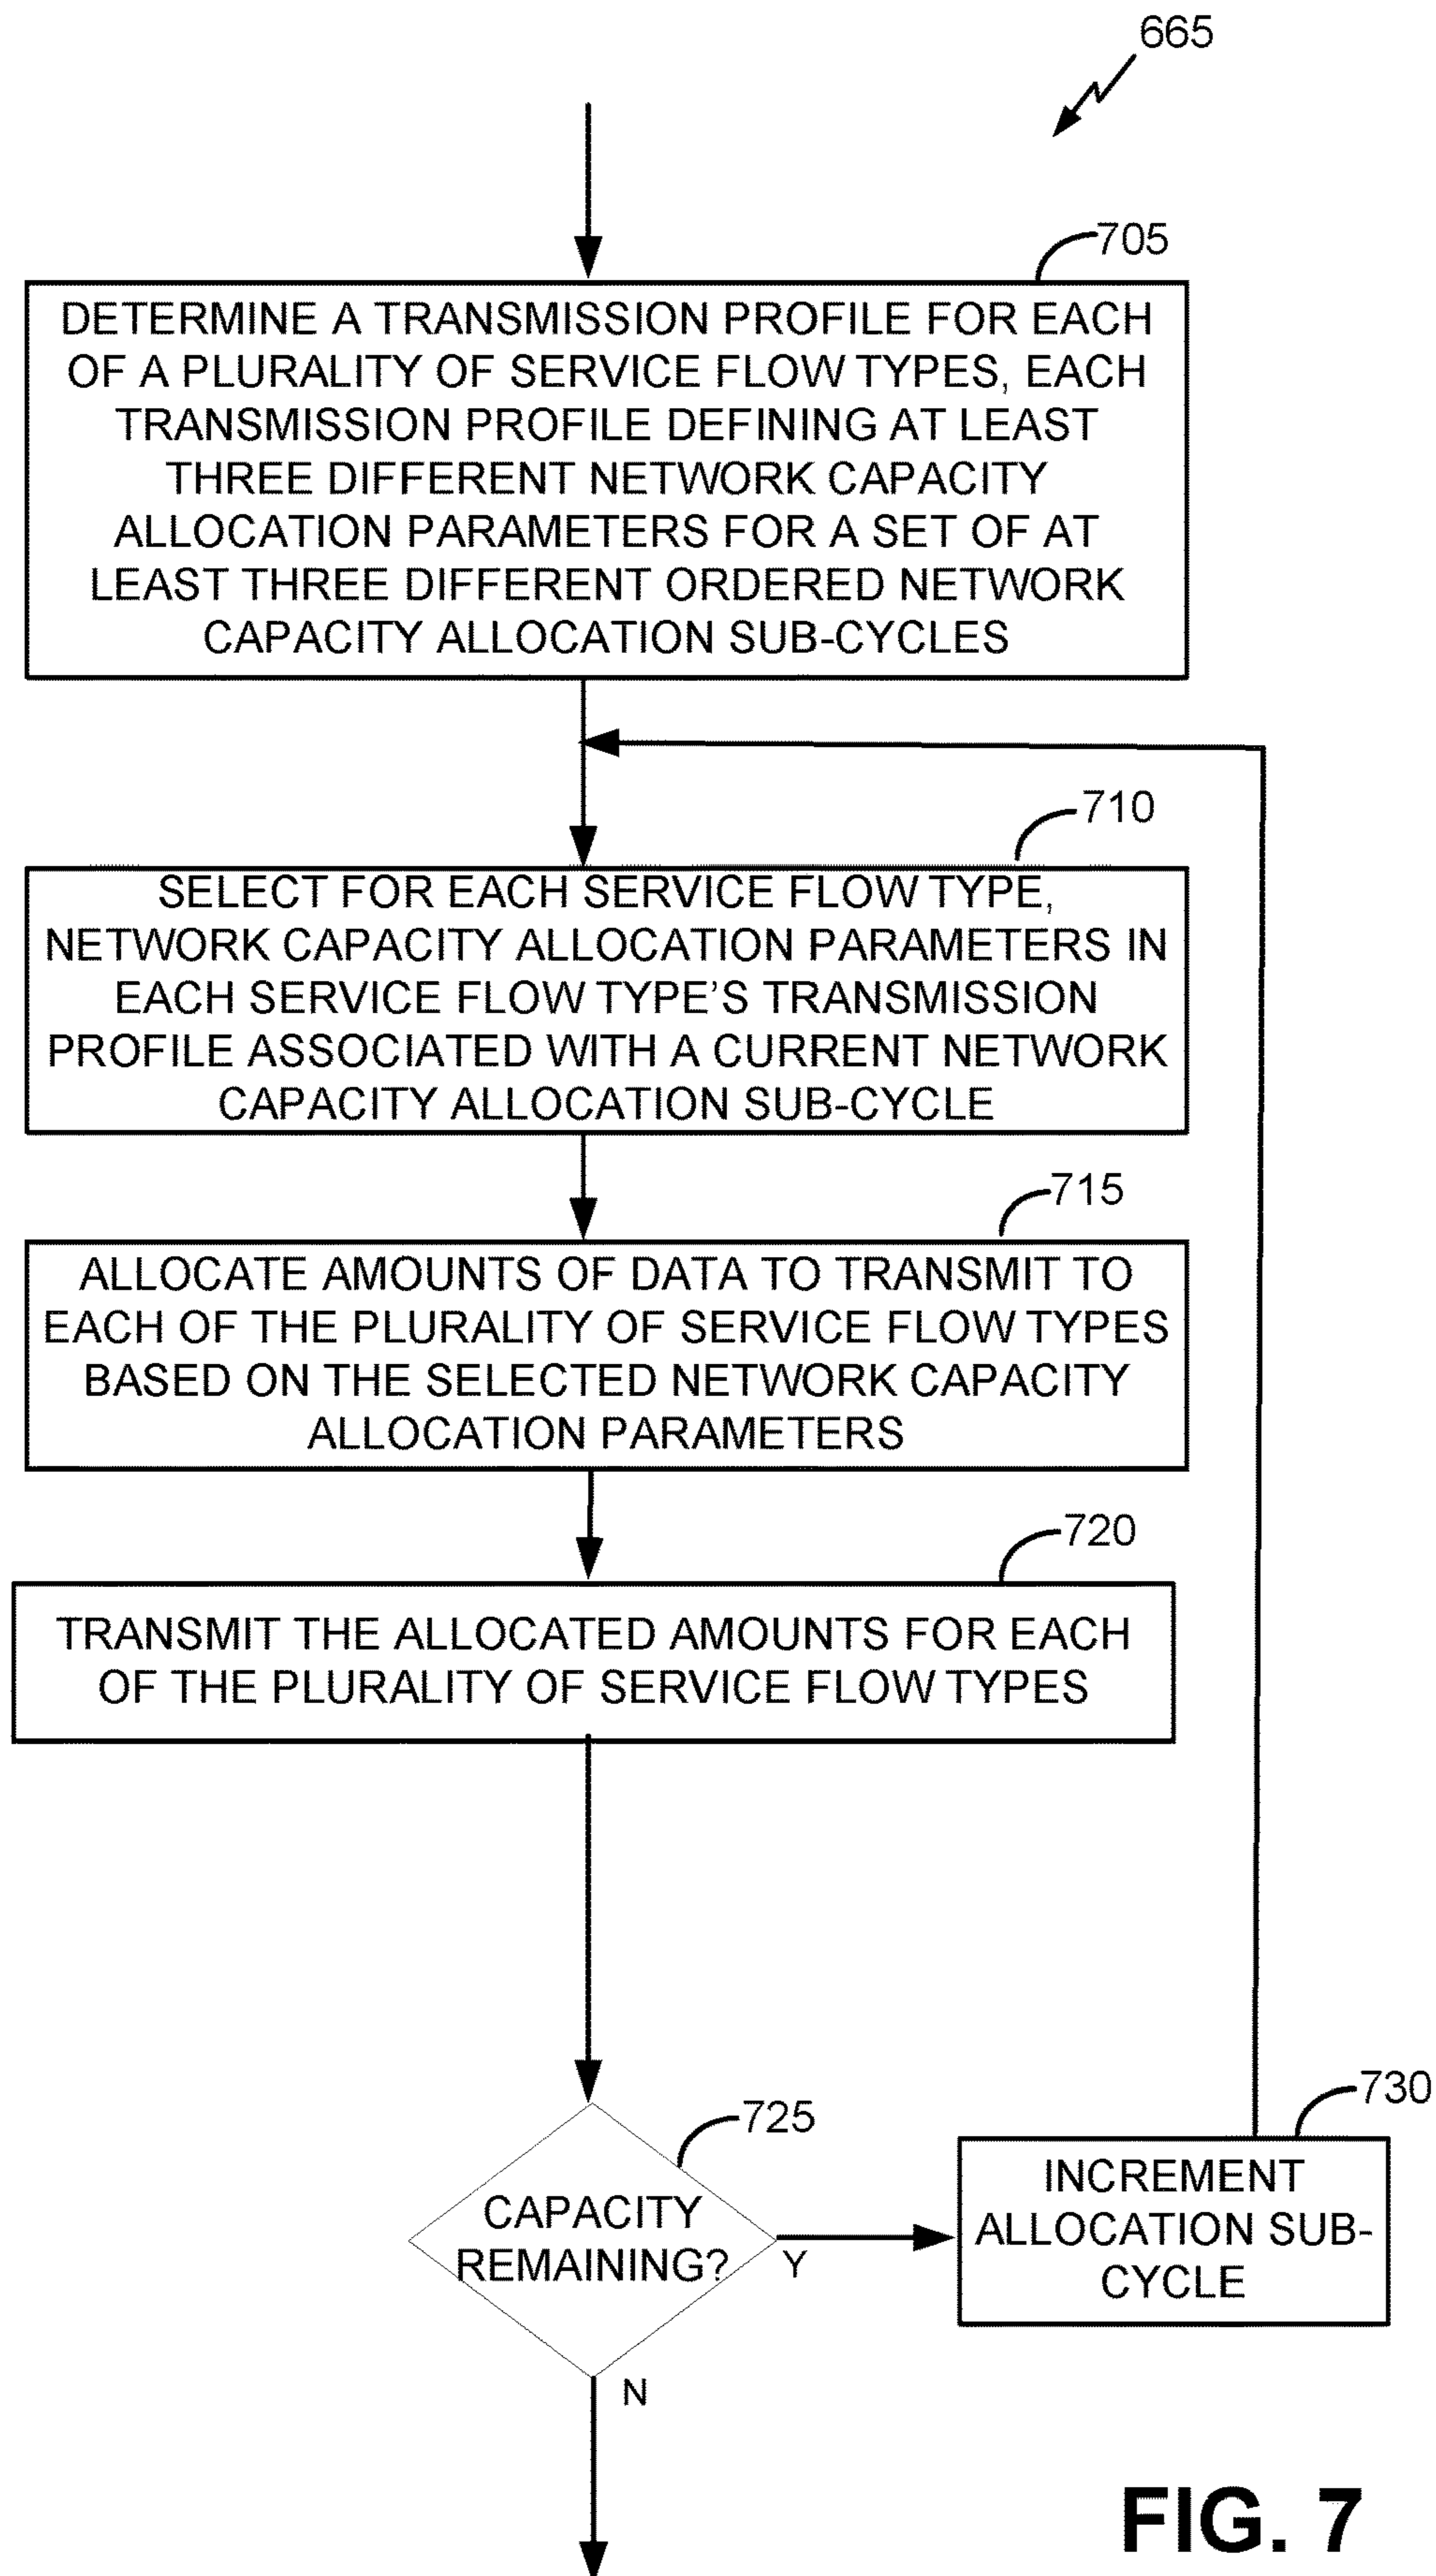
665

705

DETERMINE A TRANSMISSION PROFILE FOR EACH OF A PLURALITY OF SERVICE FLOW TYPES, EACH TRANSMISSION PROFILE DEFINING AT LEAST THREE DIFFERENT NETWORK CAPACITY ALLOCATION PARAMETERS FOR A SET OF AT LEAST THREE DIFFERENT ORDERED NETWORK CAPACITY ALLOCATION SUB-CYCLES

710

SELECT FOR EACH SERVICE FLOW TYPE, NETWORK CAPACITY ALLOCATION PARAMETERS IN EACH SERVICE FLOW TYPE'S TRANSMISSION PROFILE ASSOCIATED WITH A CURRENT NETWORK CAPACITY ALLOCATION SUB-CYCLE

715

ALLOCATE AMOUNTS OF DATA TO TRANSMIT TO EACH OF THE PLURALITY OF SERVICE FLOW TYPES BASED ON THE SELECTED NETWORK CAPACITY ALLOCATION PARAMETERS

720

TRANSMIT THE ALLOCATED AMOUNTS FOR EACH OF THE PLURALITY OF SERVICE FLOW TYPES

725

CAPACITY REMAINING?

Y

N

730

INCREMENT ALLOCATION SUB-CYCLE

FIG. 7